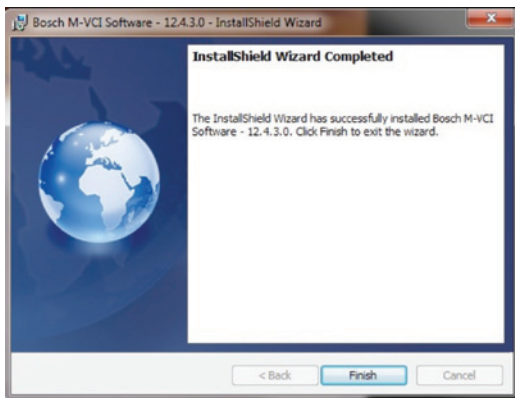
Bosch M-VCI Software - 12.4.3.0 - InstallShield Wizard

InstallShield Wizard Completed

The InstallShield Wizard has successfully installed Bosch M-VCI Software - 12.4.3.0. Click Finish to exit the wizard.

< Back
Finish
Cancel